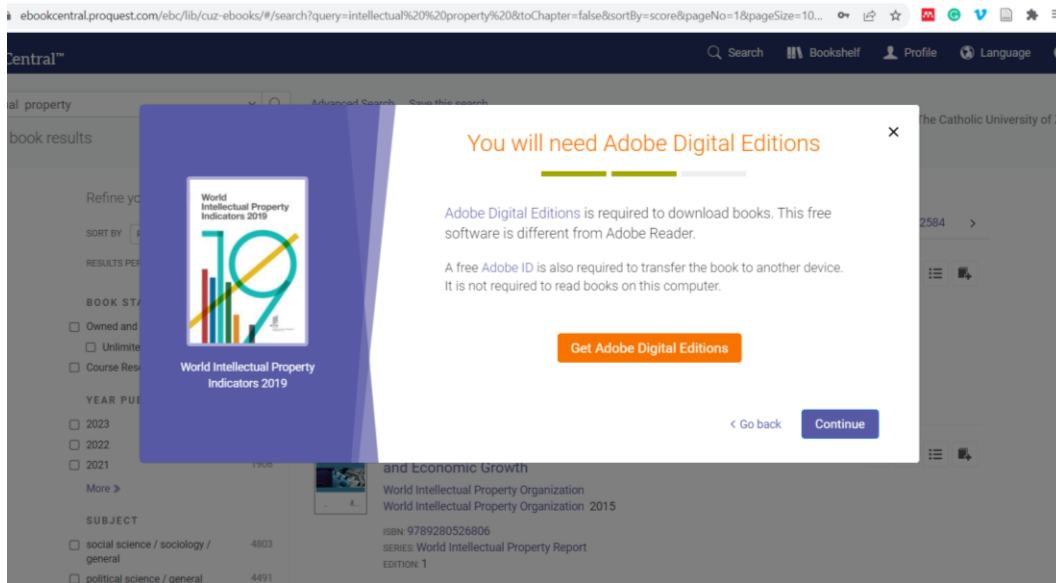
ebookcentral.proquest.com/ebc/lib/cuz-ebooks/#/search?query=intellectual%20%20property%20&toChapter=false&sortBy=score&pageNo=1&pageSize=10...

Central™

Search Bookshelf Profile Language

al property

Advanced Search Save this search

book results

The Catholic University of

Refine yo

SORT BY

RESULTS PER

BOOK ST

Owned and

Unlimite

Course Res

YEAR PU

2023

2022

2021

More

SUBJECT

social science / sociology / general 4803

political science / general 4491

2584

World Intellectual Property Indicators 2019

19

World Intellectual Property Indicators 2019

You will need Adobe Digital Editions

Adobe Digital Editions is required to download books. This free software is different from Adobe Reader.

A free Adobe ID is also required to transfer the book to another device. It is not required to read books on this computer.

Get Adobe Digital Editions

< Go back

Continue

and Economic Growth

World Intellectual Property Organization

World Intellectual Property Organization 2015

ISBN: 9789280526806

SERIES: World Intellectual Property Report

EDITION: 1